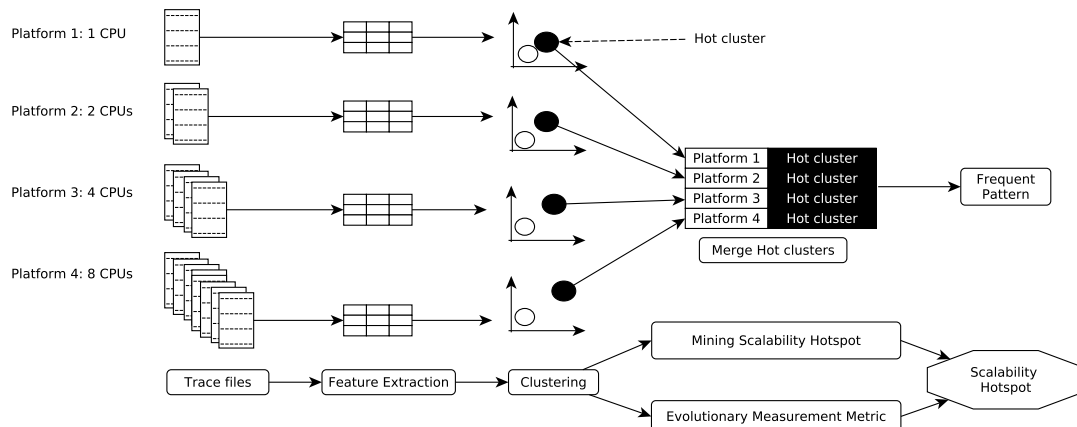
Platform 1: 1 CPU

Platform 2: 2 CPUs

Platform 3: 4 CPUs

Platform 4: 8 CPUs

Hot cluster

| Platform 1 | Hot cluster |
|---|---|
| Platform 2 | Hot cluster |
| Platform 3 | Hot cluster |
| Platform 4 | Hot cluster |

Merge Hot clusters

Frequent Pattern

Trace files

Feature Extraction

Clustering

Mining Scalability Hotspot

Evolutionary Measurement Metric

Scalability Hotspot